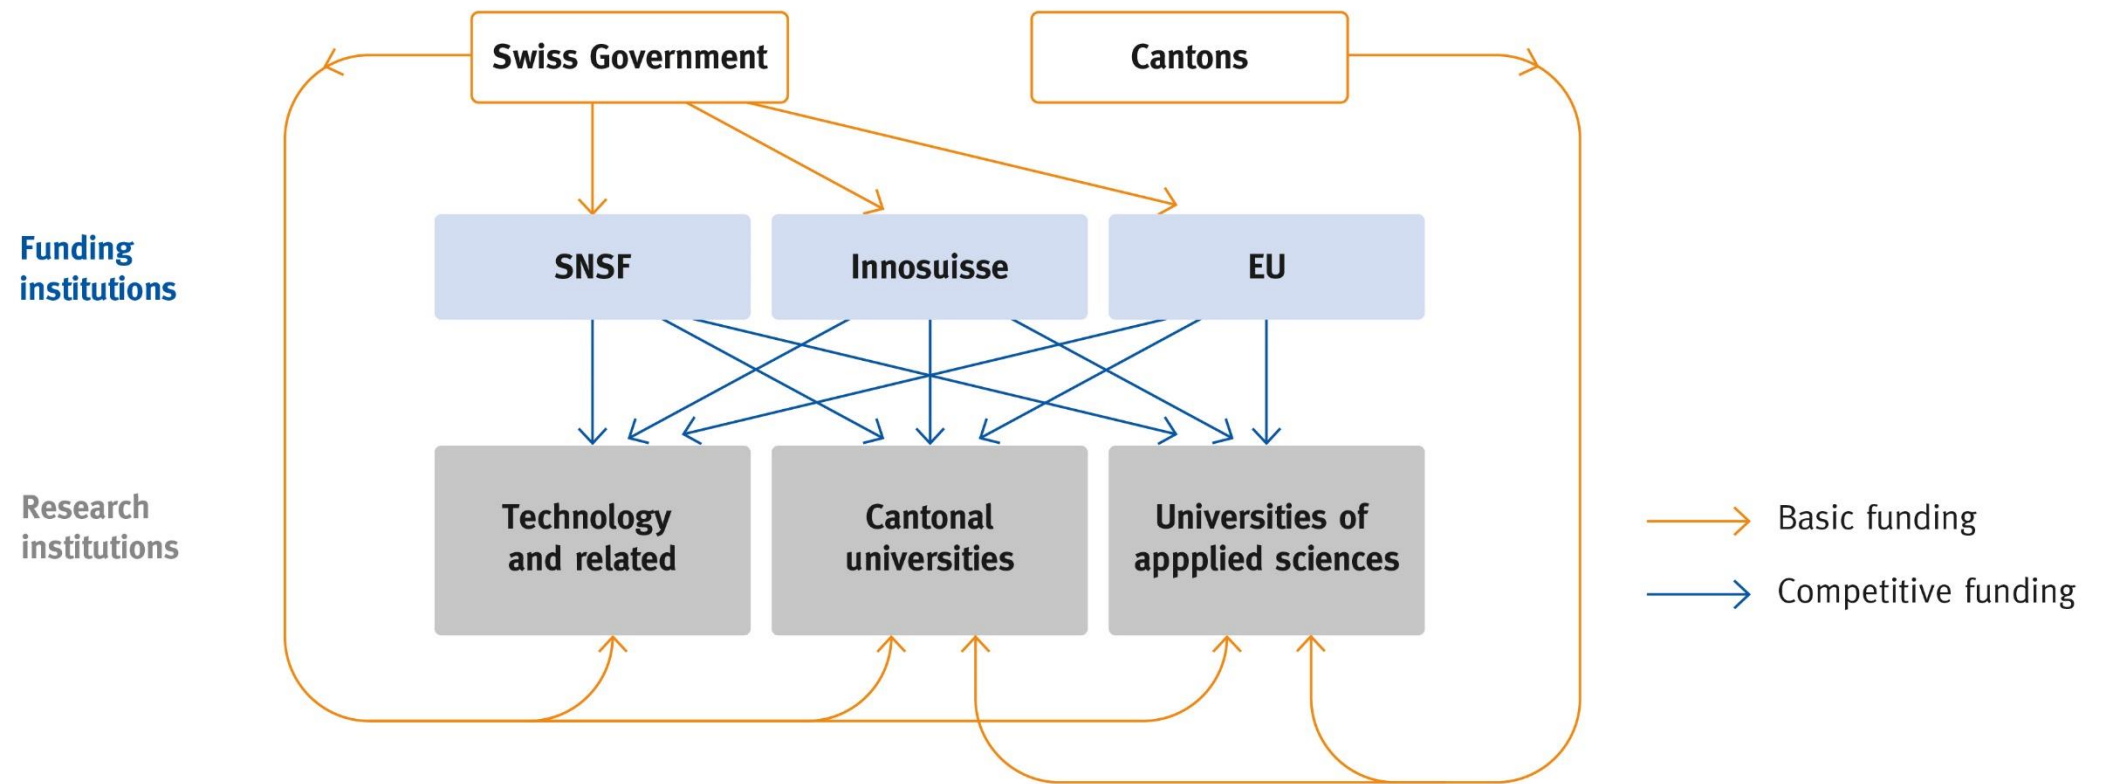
Swiss Government

Cantons

Funding institutions

SNSF

Innosuisse

EU

Research institutions

Technology and related

Cantonal universities

Universities of appplied sciences

Basic funding

Competitive funding